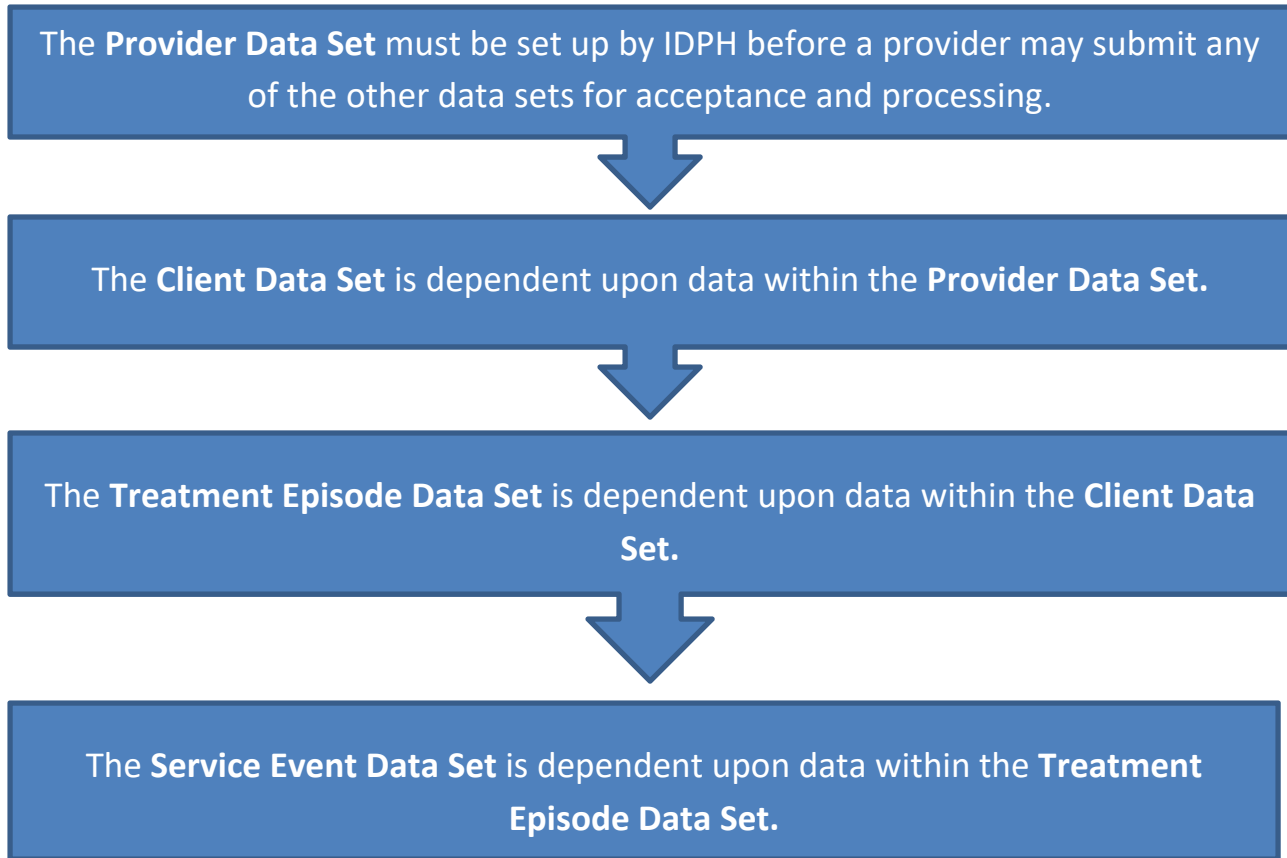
The Provider Data Set must be set up by IDPH before a provider may submit any of the other data sets for acceptance and processing.

The Client Data Set is dependent upon data within the Provider Data Set.

The Treatment Episode Data Set is dependent upon data within the Client Data Set.

The Service Event Data Set is dependent upon data within the Treatment Episode Data Set.